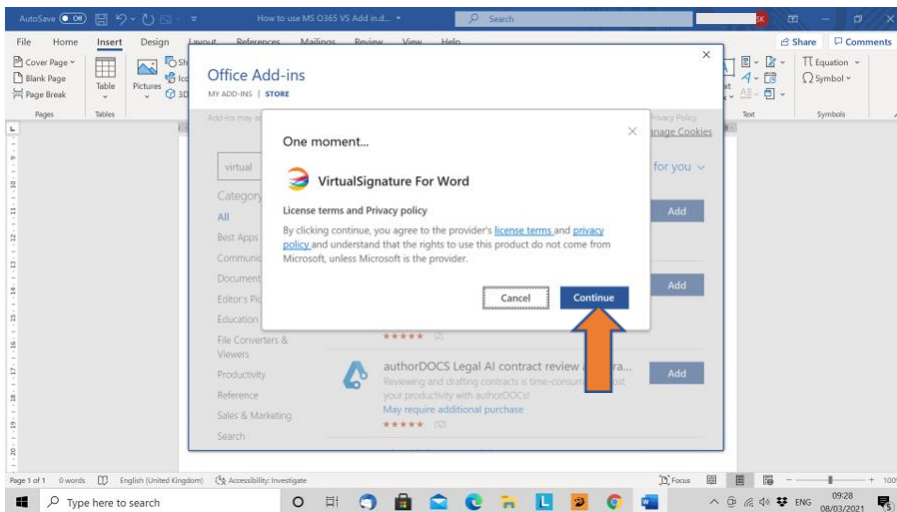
AutoSave Off How to use MS O365 VS Add in.d... Search

File Home Insert Design Layout References Mailings Review View Help Share Comments

Cover Page Blank Page Page Break Pages Table Tables Pictures Sh Ico 3D Equation Symbol Symbols Text

Office Add-ins
MY ADD-INS | STORE

Add-ins may a... Privacy Policy ...nage Cookies

virtual
Category
All
Best Apps
Communic...
Document...
Editor's Pic...
Education
File Converters & Viewers
Productivity
Reference
Sales & Marketing
Search

for you

Add
Add
Add

★★★★★ (4)

authorDOCS Legal AI contract review & dra...
Reviewing and drafting contracts is time-consum... ...ost your productivity with authorDOCS!
May require additional purchase
★★★★★ (2)

One moment...

VirtualSignature For Word

License terms and Privacy policy

By clicking continue, you agree to the provider's license terms and privacy policy and understand that the rights to use this product do not come from Microsoft, unless Microsoft is the provider.

Cancel Continue

Page 1 of 1 0 words English (United Kingdom) Accessibility: Investigate Focus 100%

Type here to search ENG 09:28 08/03/2021